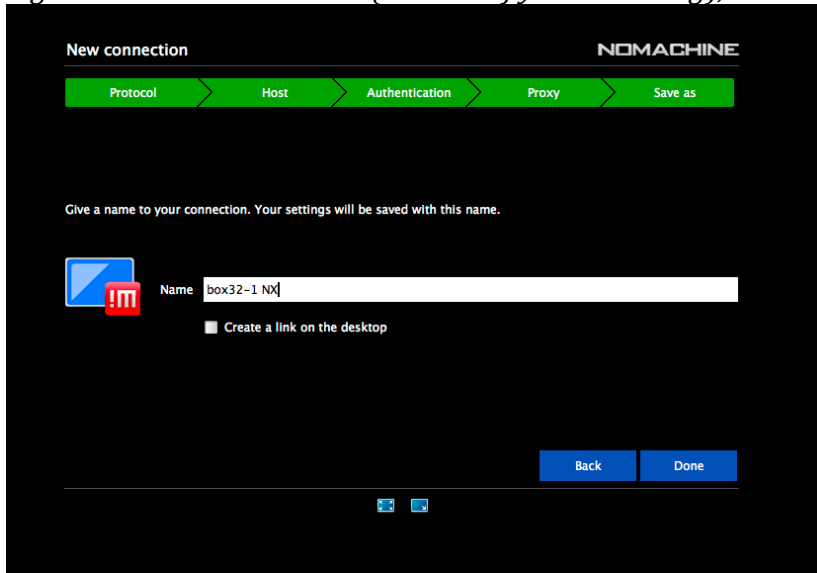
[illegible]

New connection

NOMACHINE

Protocol
Host
Authentication
Proxy
Save as

Give a name to your connection. Your settings will be saved with this name.

!M

Name box32-1 NX

Create a link on the desktop

Back
Done